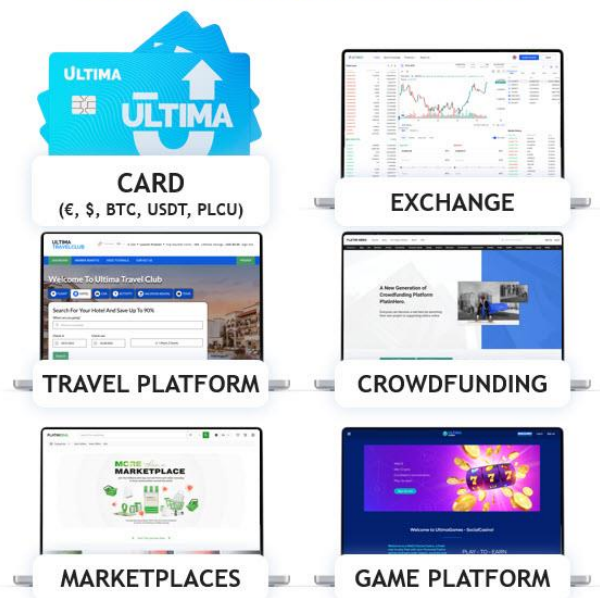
ULTIMA

ULTIMA

CARD
(€, $, BTC, USDT, PLCU)

EXCHANGE

ULTIMA TRAVELCLUB

Welcome To Ultima Travel Club

Search For Your Hotel And Save Up To 90%

TRAVEL PLATFORM

A New Generation of Crowdfunding Platform Platinters.

CROWDFUNDING

MARKETPLACE

MARKETPLACES

Welcome to UltimaGames - SocialCasino!

PLAY - TO - EARN

GAME PLATFORM